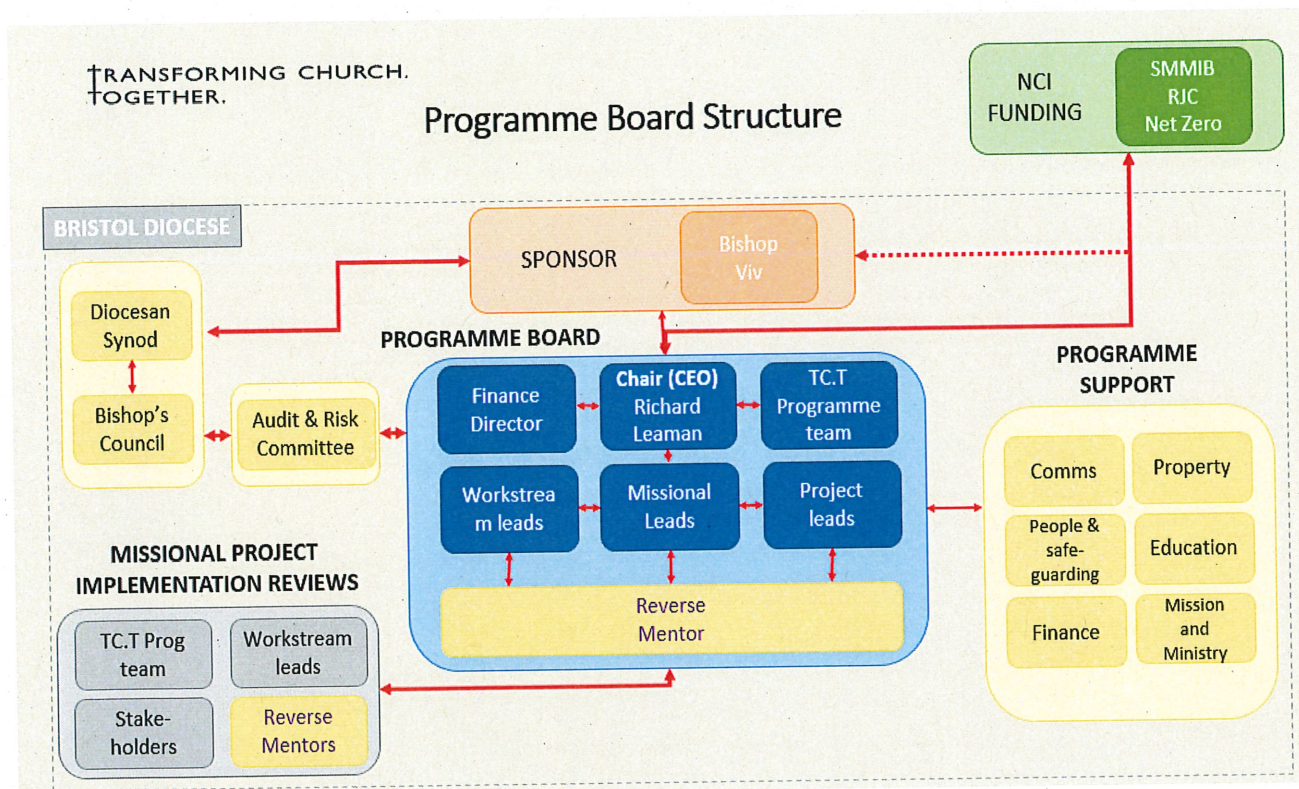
TRANSFORMING CHURCH. TOGETHER.

Programme Board Structure

NCI FUNDING

SMMIB
RJC
Net Zero

BRISTOL DIOCESE

SPONSOR

Bishop Viv

Diocesan Synod

Bishop's Council

Audit & Risk Committee

PROGRAMME BOARD

Finance Director

Chair (CEO) Richard Leaman

TC.T Programme team

Workstream leads

Missional Leads

Project leads

Reverse Mentor

PROGRAMME SUPPORT

Comms

Property

People & safe-guarding

Education

Finance

Mission and Ministry

MISSIONAL PROJECT IMPLEMENTATION REVIEWS

TC.T Prog team

Workstream leads

Stake-holders

Reverse Mentors